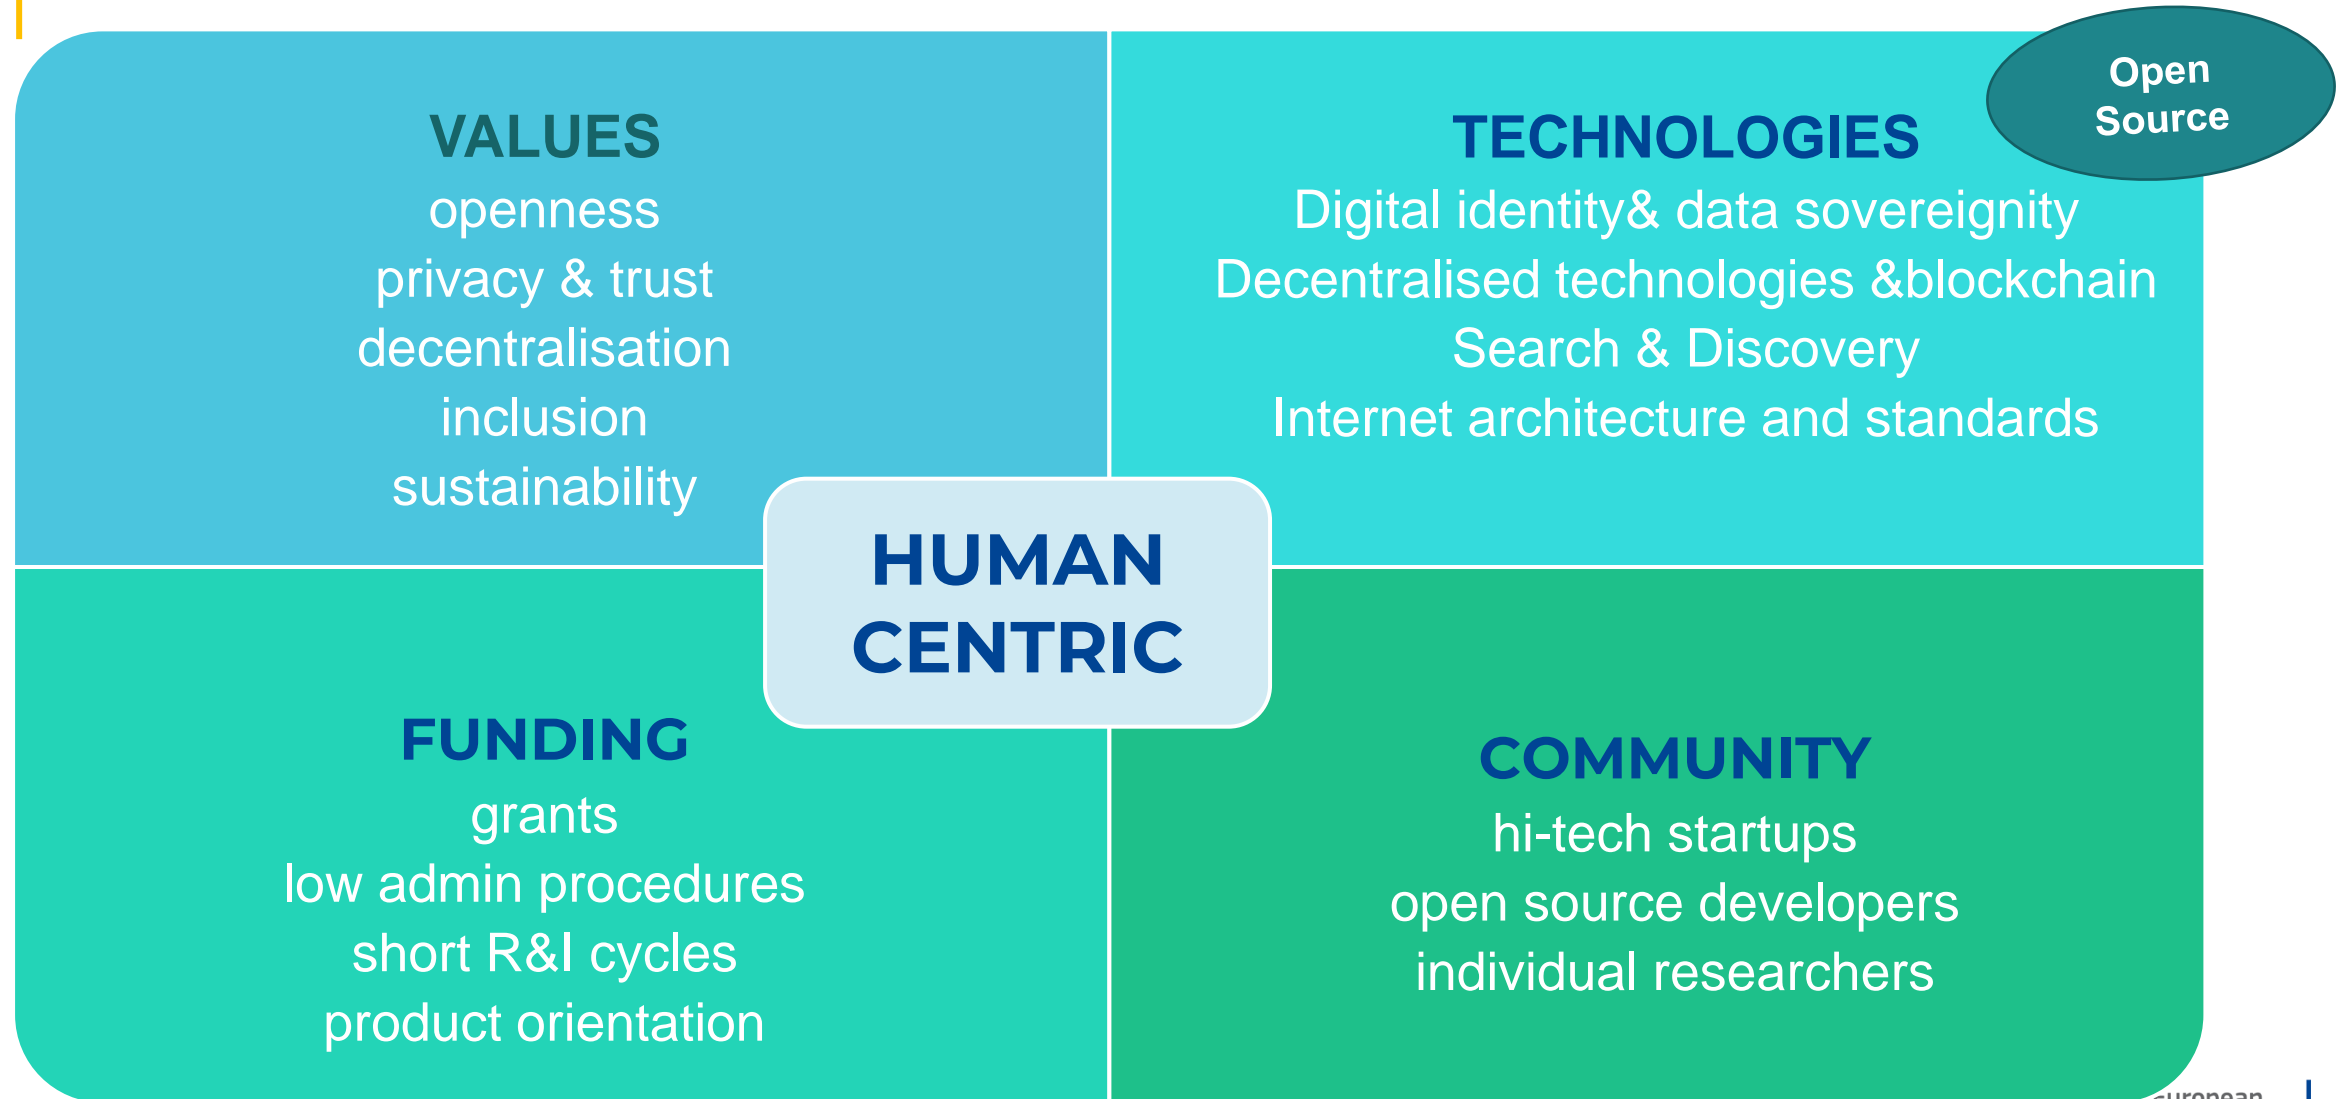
VALUES
openness
privacy & trust
decentralisation
inclusion
sustainability

TECHNOLOGIES
Digital identity& data sovereignity
Decentralised technologies &blockchain
Search & Discovery
Internet architecture and standards

Open Source

HUMAN CENTRIC

FUNDING
grants
low admin procedures
short R&I cycles
product orientation

COMMUNITY
hi-tech startups
open source developers
individual researchers

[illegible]